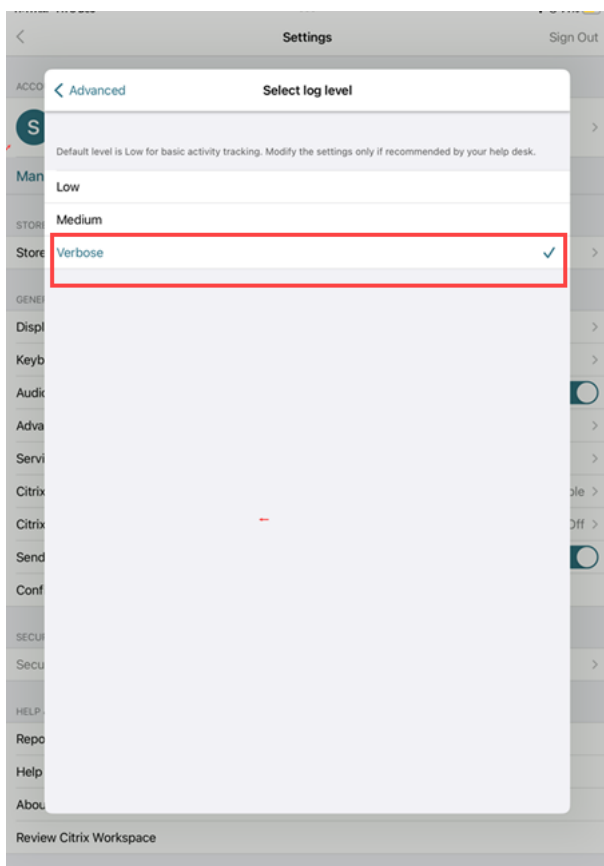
Settings

Sign Out

ACCO

S

Man

STOR

Store

GENE

Displ

Keyb

Audi

Adva

Servi

Citrix

ble

Citrix

Off

Send

Conf

SECU

Secu

HELP

Repo

Help

Abou

Review Citrix Workspace

Advanced

Select log level

Default level is Low for basic activity tracking. Modify the settings only if recommended by your help desk.

Low

Medium

Verbose ✓